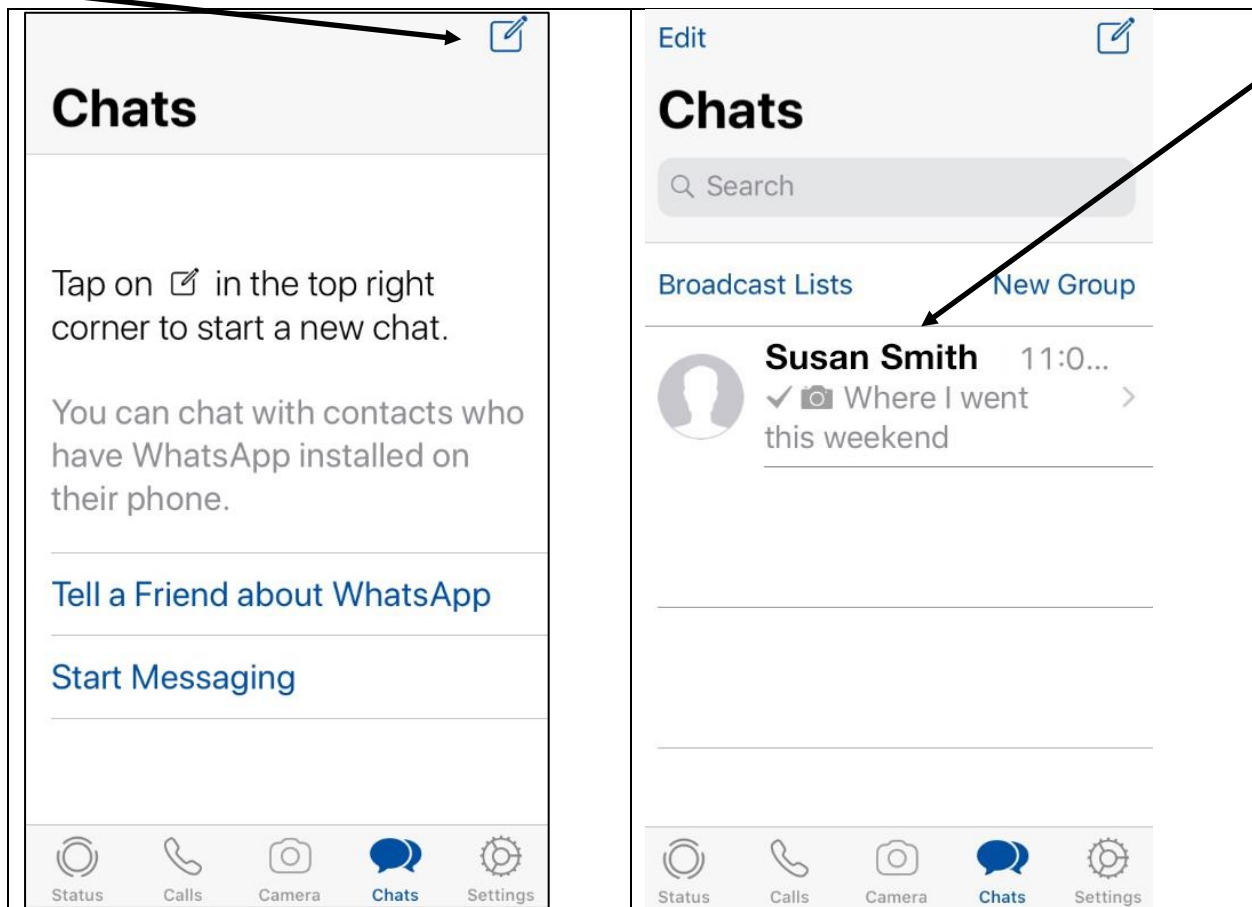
Chats

Tap on in the top right corner to start a new chat.

You can chat with contacts who have WhatsApp installed on their phone.

Tell a Friend about WhatsApp

Start Messaging

Status Calls Camera Chats Settings

Edit

Chats

Search

Broadcast Lists New Group

Susan Smith 11:0...
Where I went this weekend

Status Calls Camera Chats Settings